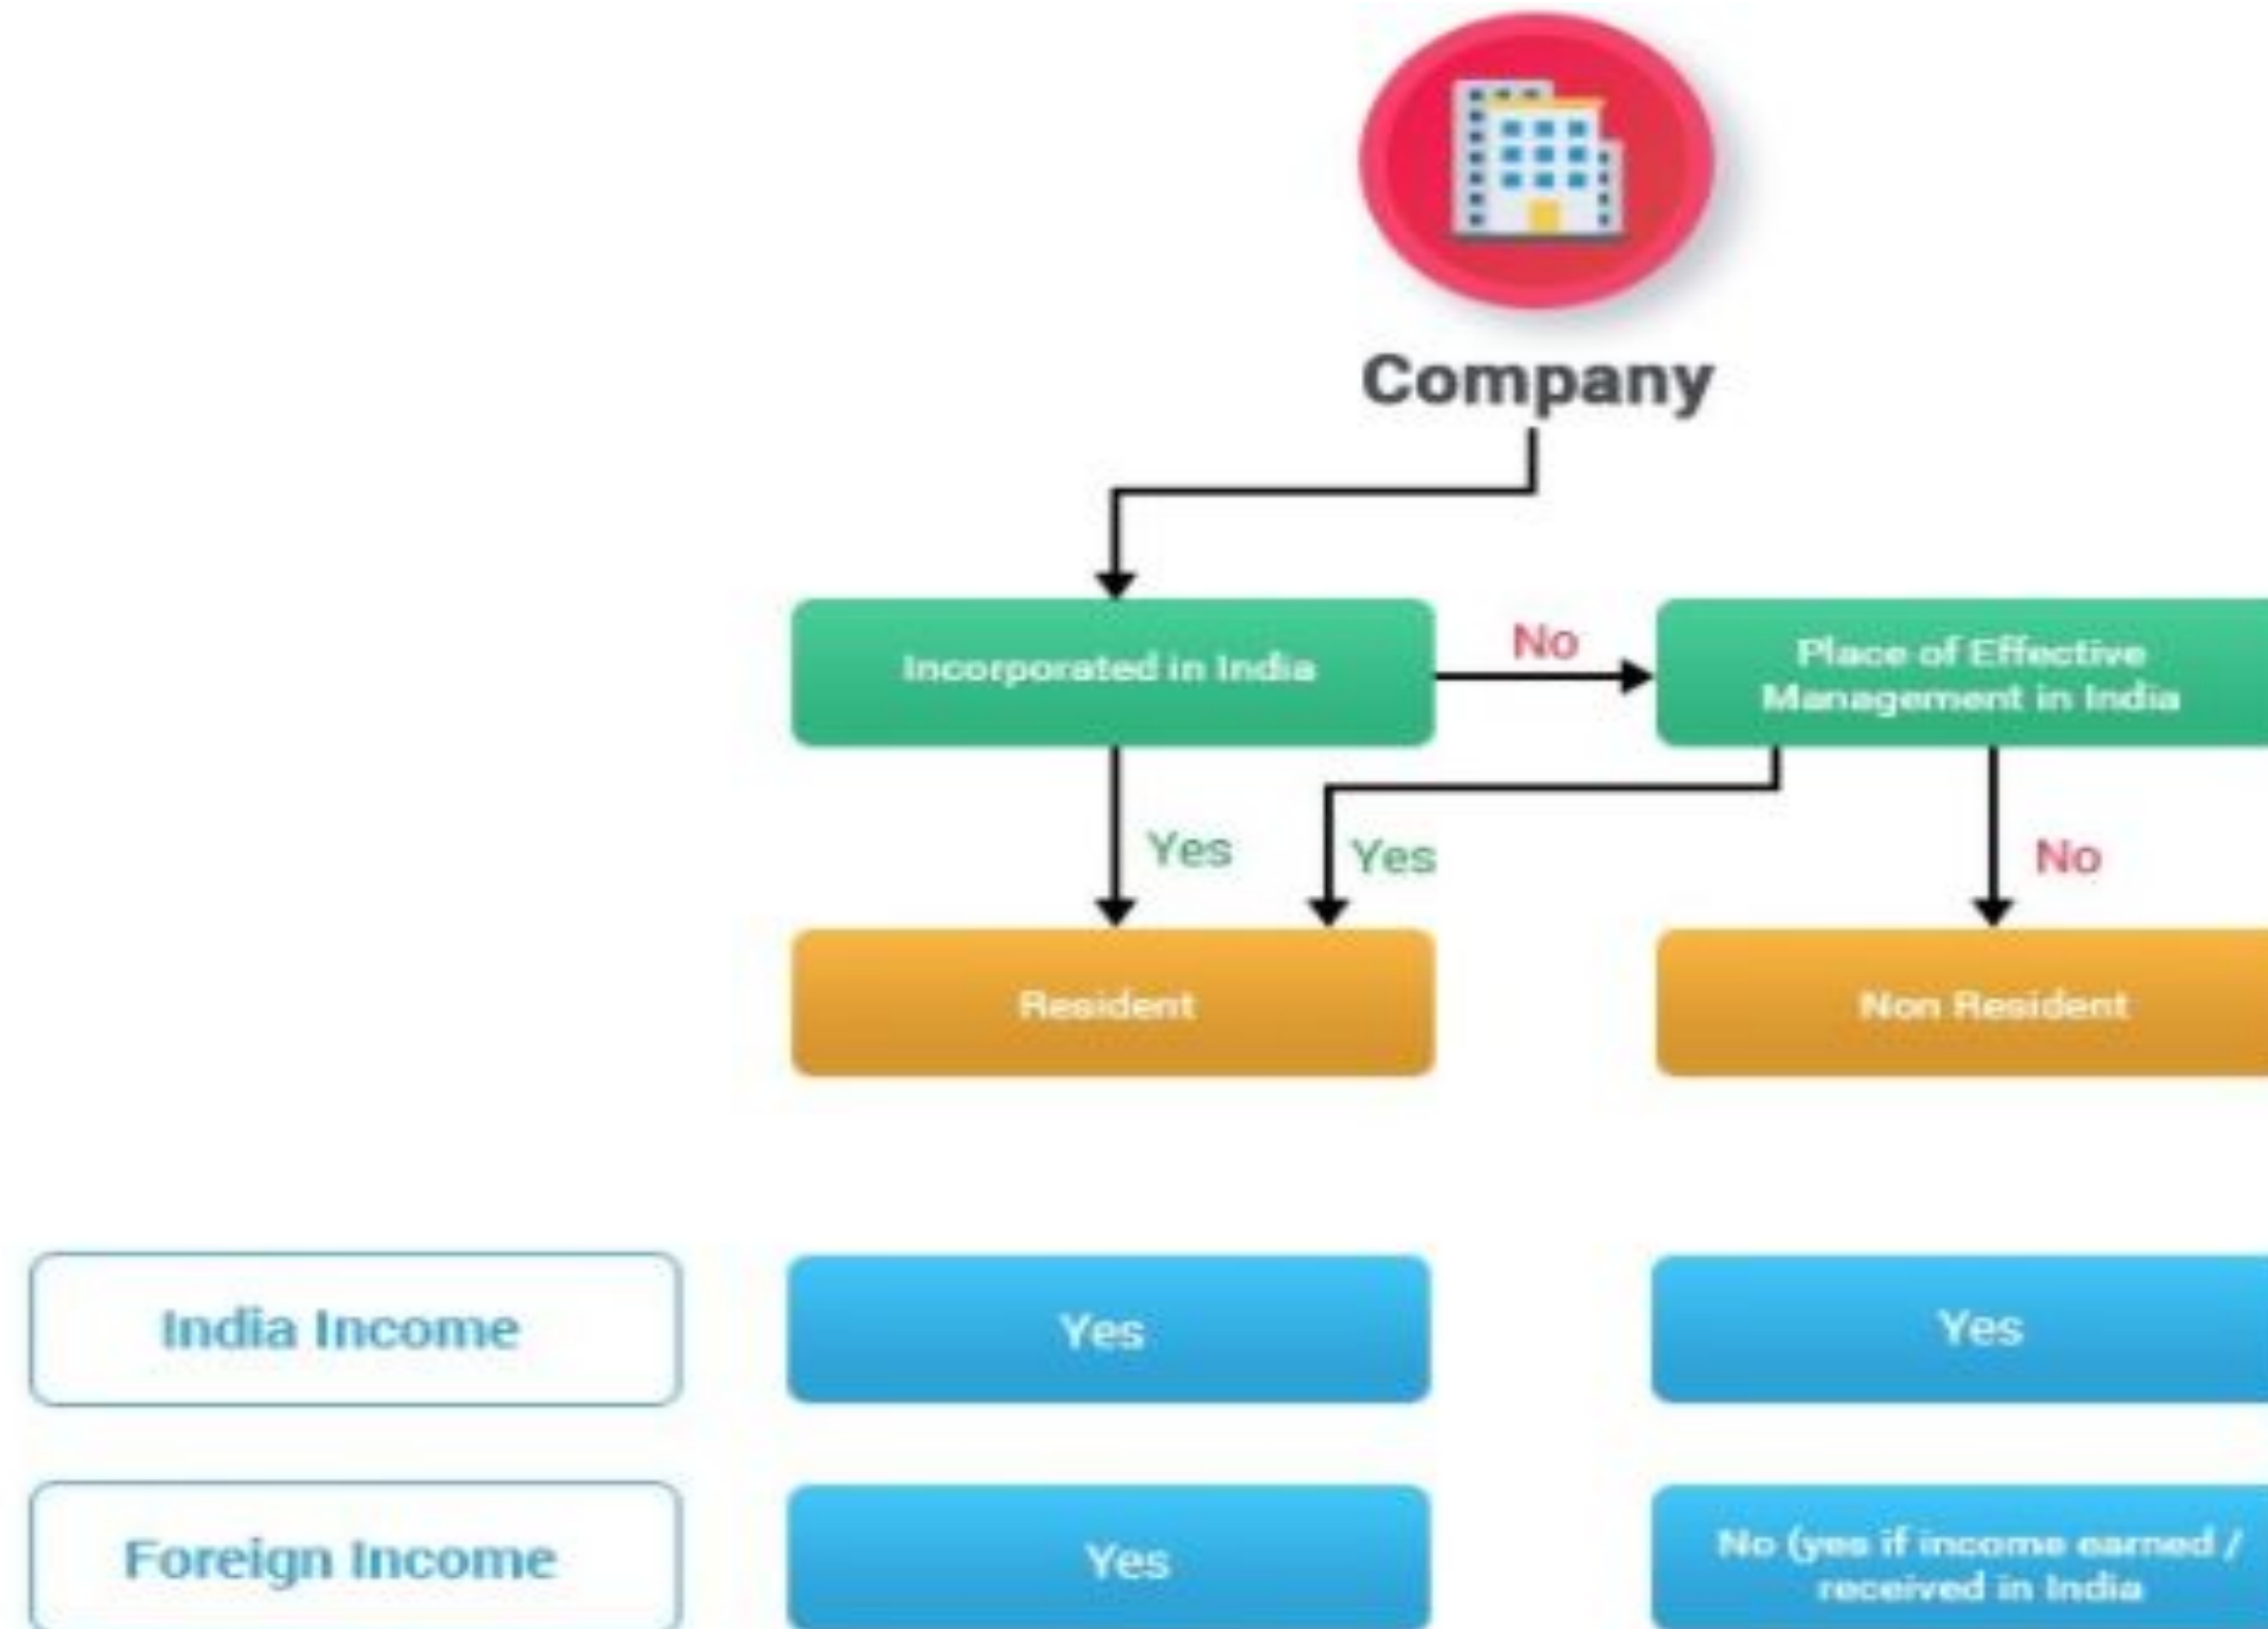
Company

Incorporated in India

No

Place of Effective Management in India

Yes

Yes

No

Resident

Non Resident

India Income

Yes

Yes

Foreign Income

Yes

No (yes if income earned / received in India